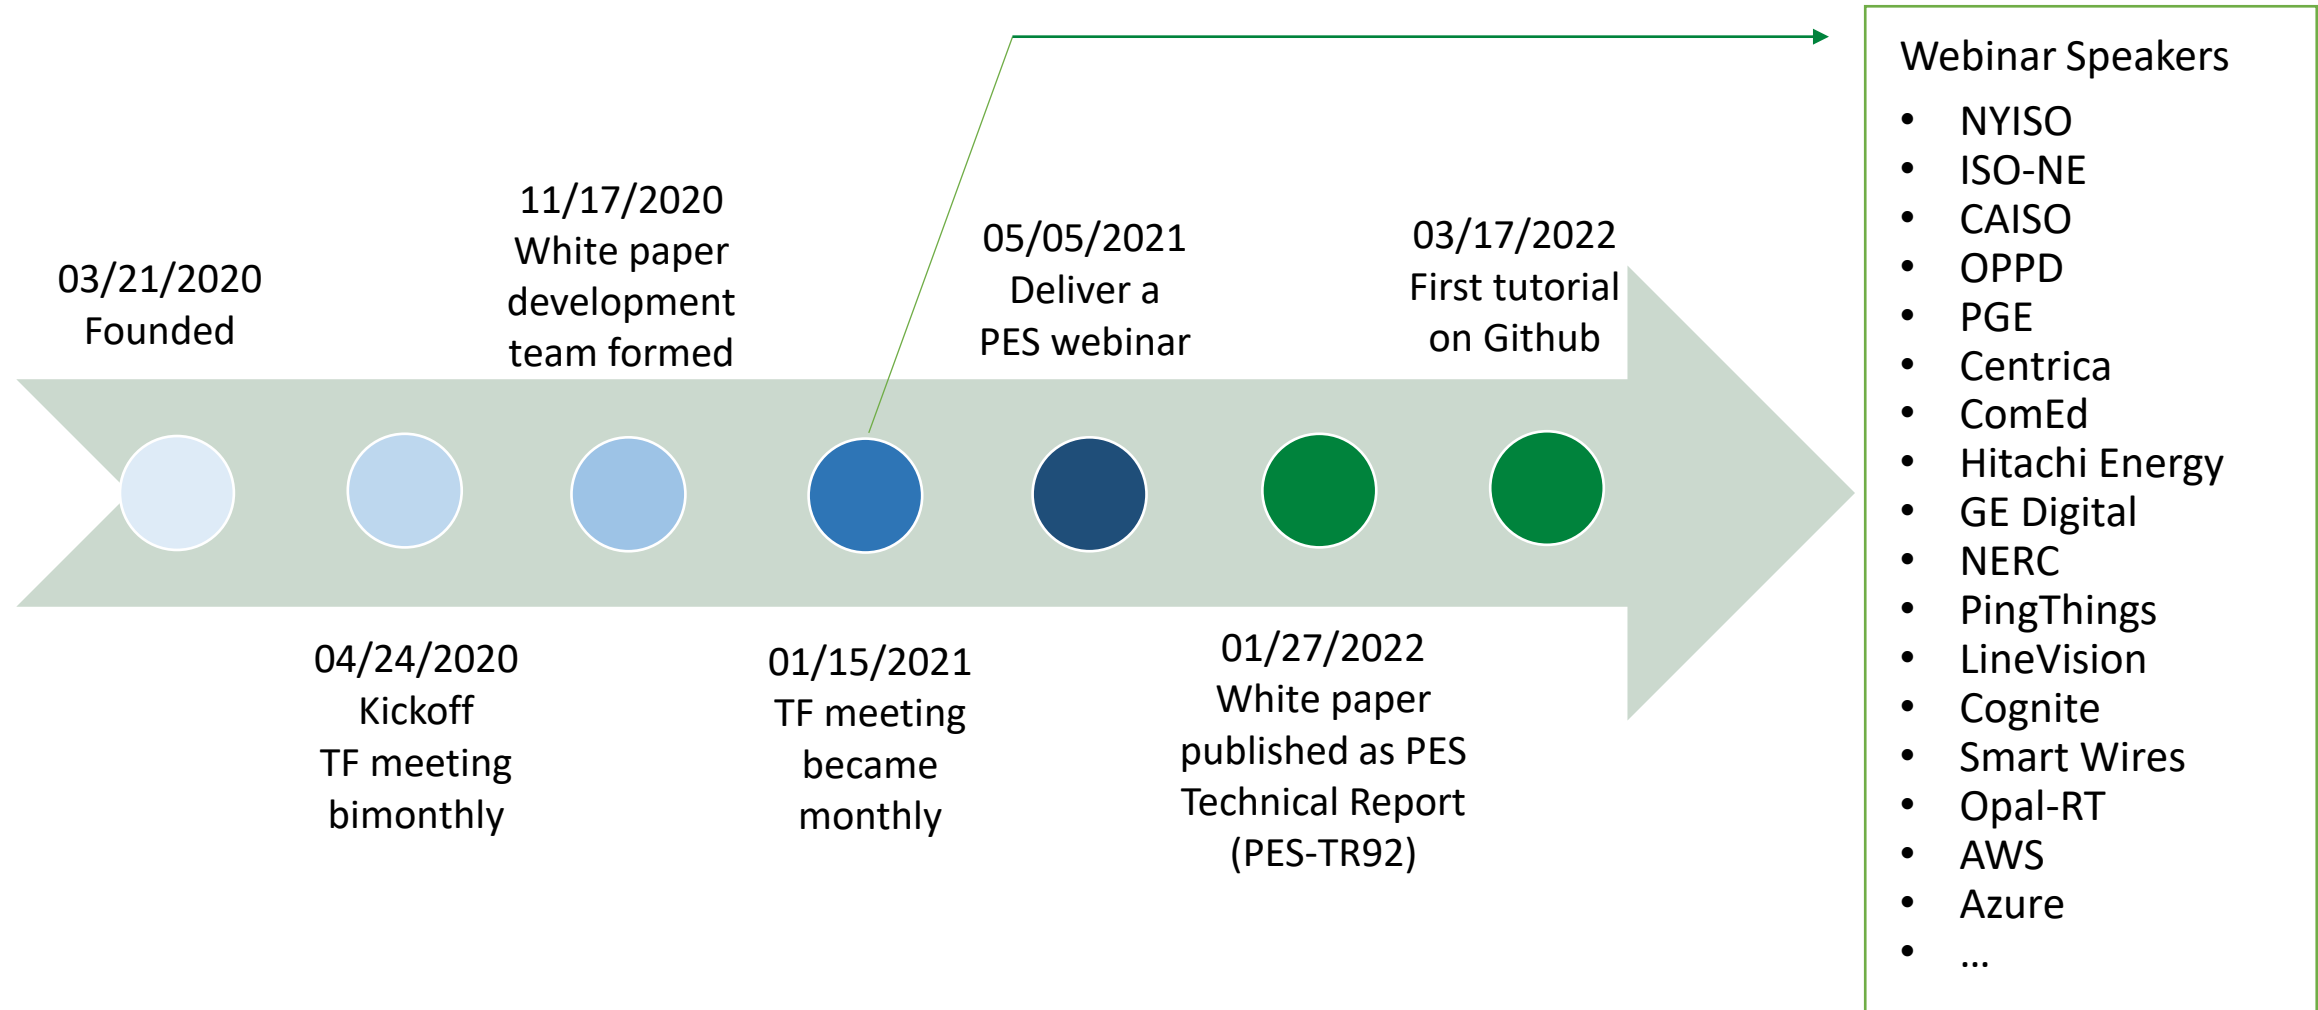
03/21/2020
Founded

11/17/2020
White paper development team formed

05/05/2021
Deliver a PES webinar

03/17/2022
First tutorial on Github

04/24/2020
Kickoff
TF meeting bimonthly

01/15/2021
TF meeting became monthly

01/27/2022
White paper published as PES Technical Report (PES-TR92)

Webinar Speakers
- NYISO
- ISO-NE
- CAISO
- OPPD
- PGE
- Centrica
- ComEd
- Hitachi Energy
- GE Digital
- NERC
- PingThings
- LineVision
- Cognite
- Smart Wires
- Opal-RT
- AWS
- Azure
- …